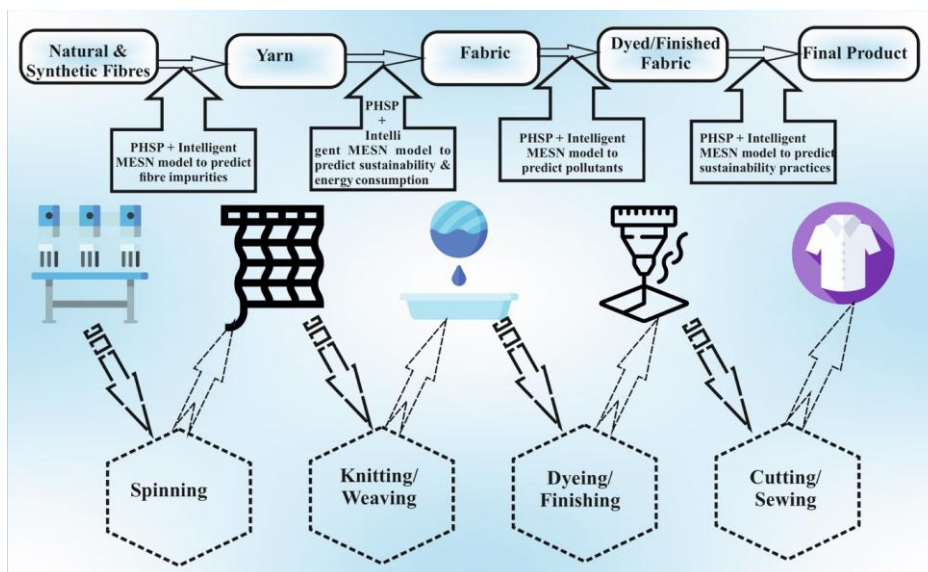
Natural & Synthetic Fibres

Yarn

Fabric

Dyed/Finished Fabric

Final Product

PHSP + Intelligent MESN model to predict fibre impurities

PHSP + Intelli gent MESN model to predict sustainability & energy consumption

PHSP + Intelligent MESN model to predict pollutants

PHSP + Intelligent MESN model to predict sustainability practices

Spinning

Knitting/ Weaving

Dyeing/ Finishing

Cutting/ Sewing